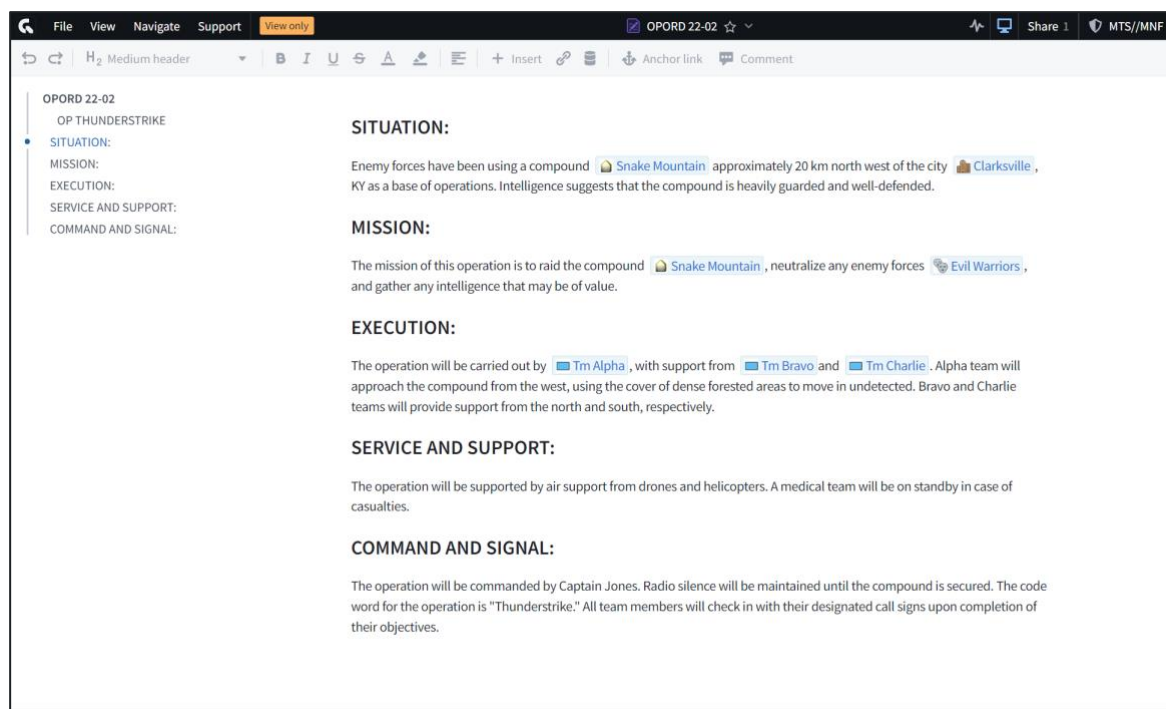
File View Navigate Support View only

OPORD 22-02 ☆

Share 1 MTS//MNF

H₂ Medium header B I U S A + Insert Anchor link Comment

OPORD 22-02
OP THUNDERSTRIKE
SITUATION:
MISSION:
EXECUTION:
SERVICE AND SUPPORT:
COMMAND AND SIGNAL:

SITUATION:

Enemy forces have been using a compound Snake Mountain approximately 20 km north west of the city Clarksville, KY as a base of operations. Intelligence suggests that the compound is heavily guarded and well-defended.

MISSION:

The mission of this operation is to raid the compound Snake Mountain, neutralize any enemy forces Evil Warriors, and gather any intelligence that may be of value.

EXECUTION:

The operation will be carried out by Tm Alpha, with support from Tm Bravo and Tm Charlie. Alpha team will approach the compound from the west, using the cover of dense forested areas to move in undetected. Bravo and Charlie teams will provide support from the north and south, respectively.

SERVICE AND SUPPORT:

The operation will be supported by air support from drones and helicopters. A medical team will be on standby in case of casualties.

COMMAND AND SIGNAL:

The operation will be commanded by Captain Jones. Radio silence will be maintained until the compound is secured. The code word for the operation is "Thunderstrike." All team members will check in with their designated call signs upon completion of their objectives.